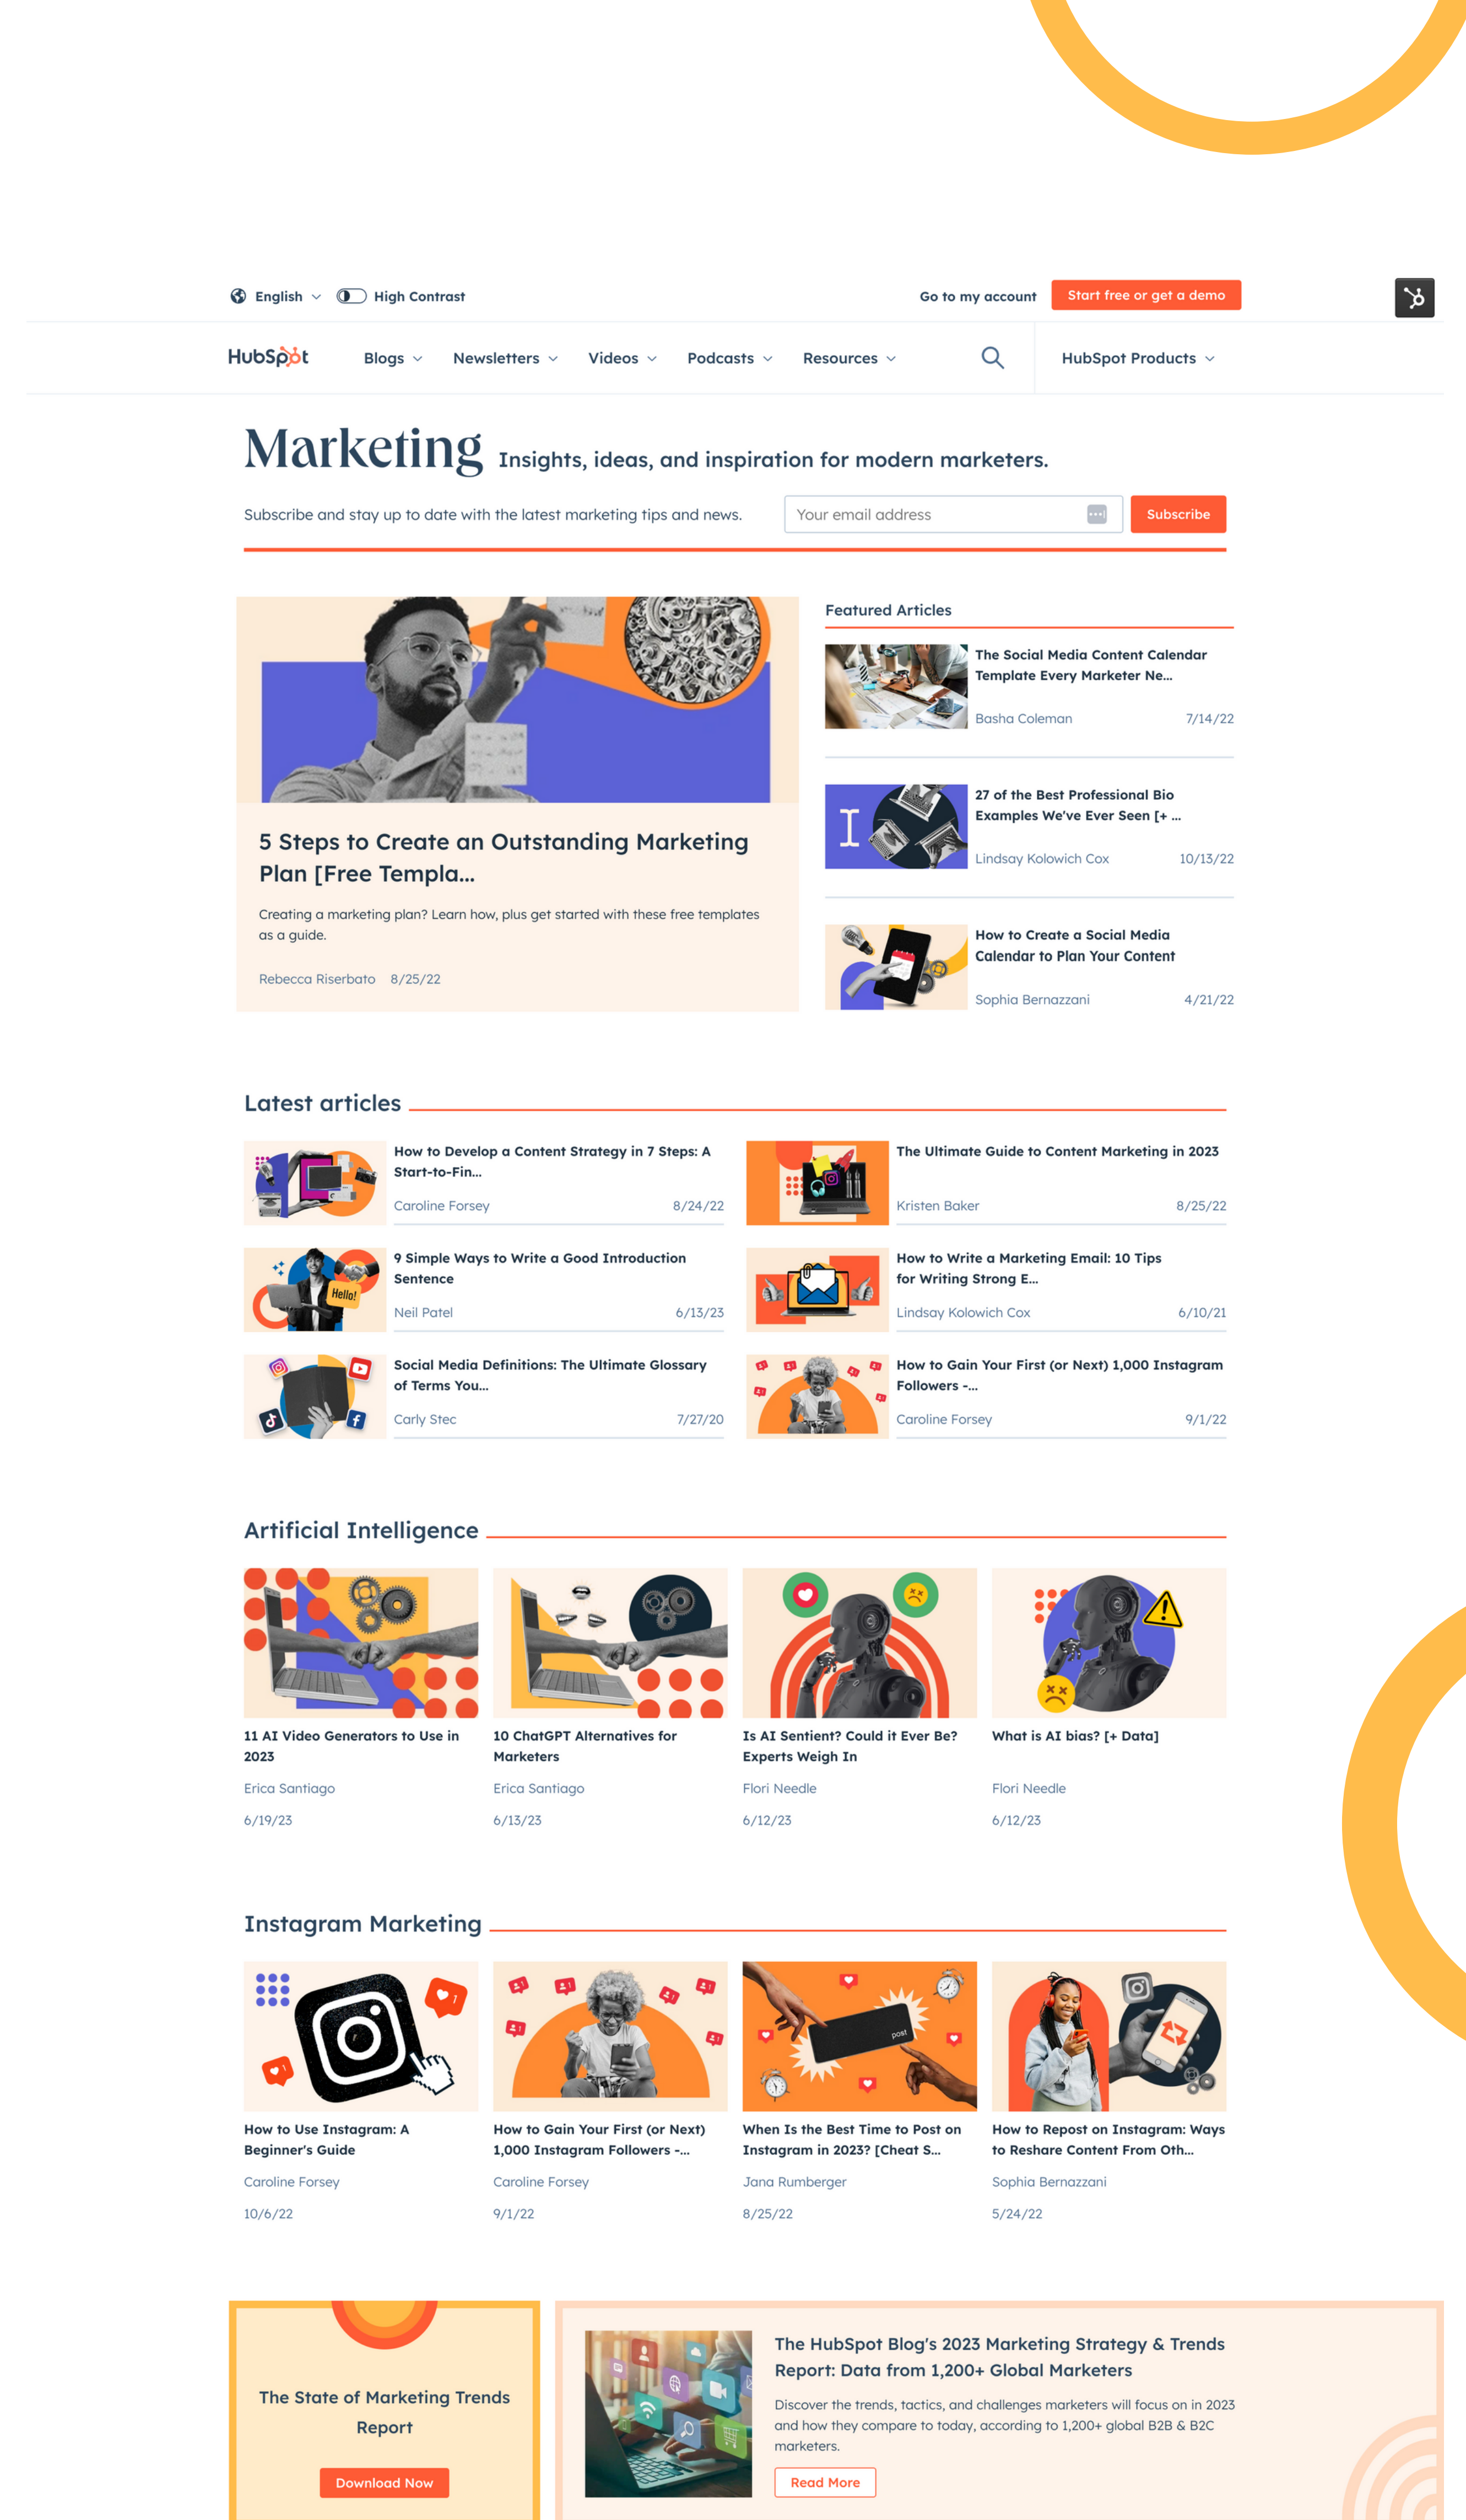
English High Contrast

Go to my account Start free or get a demo

HubSpot Blogs Newsletters Videos Podcasts Resources HubSpot Products

Marketing Insights, ideas, and inspiration for modern marketers.

Subscribe and stay up to date with the latest marketing tips and news.

Your email address Subscribe

5 Steps to Create an Outstanding Marketing Plan [Free Templa...

Creating a marketing plan? Learn how, plus get started with these free templates as a guide.

Rebecca Riserbato 8/25/22

Featured Articles

The Social Media Content Calendar Template Every Marketer Ne...
Basha Coleman 7/14/22

27 of the Best Professional Bio Examples We've Ever Seen [+ ...
Lindsay Kolowich Cox 10/13/22

How to Create a Social Media Calendar to Plan Your Content
Sophia Bernazzani 4/21/22

Latest articles

How to Develop a Content Strategy in 7 Steps: A Start-to-Fin...
Caroline Forsey 8/24/22

The Ultimate Guide to Content Marketing in 2023
Kristen Baker 8/25/22

9 Simple Ways to Write a Good Introduction Sentence
Neil Patel 6/13/23

How to Write a Marketing Email: 10 Tips for Writing Strong E...
Lindsay Kolowich Cox 6/10/21

Social Media Definitions: The Ultimate Glossary of Terms You...
Carly Stec 7/27/20

How to Gain Your First (or Next) 1,000 Instagram Followers -...
Caroline Forsey 9/1/22

Artificial Intelligence

11 AI Video Generators to Use in 2023
Erica Santiago
6/19/23

10 ChatGPT Alternatives for Marketers
Erica Santiago
6/13/23

Is AI Sentient? Could it Ever Be? Experts Weigh In
Flori Needle
6/12/23

What is AI bias? [+ Data]
Flori Needle
6/12/23

Instagram Marketing

How to Use Instagram: A Beginner's Guide
Caroline Forsey
10/6/22

How to Gain Your First (or Next) 1,000 Instagram Followers -...
Caroline Forsey
9/1/22

When Is the Best Time to Post on Instagram in 2023? [Cheat S...
Jana Rumberger
8/25/22

How to Repost on Instagram: Ways to Reshare Content From Oth...
Sophia Bernazzani
5/24/22

The State of Marketing Trends Report

Download Now

The HubSpot Blog's 2023 Marketing Strategy & Trends Report: Data from 1,200+ Global Marketers

Discover the trends, tactics, and challenges marketers will focus on in 2023 and how they compare to today, according to 1,200+ global B2B & B2C marketers.

Read More